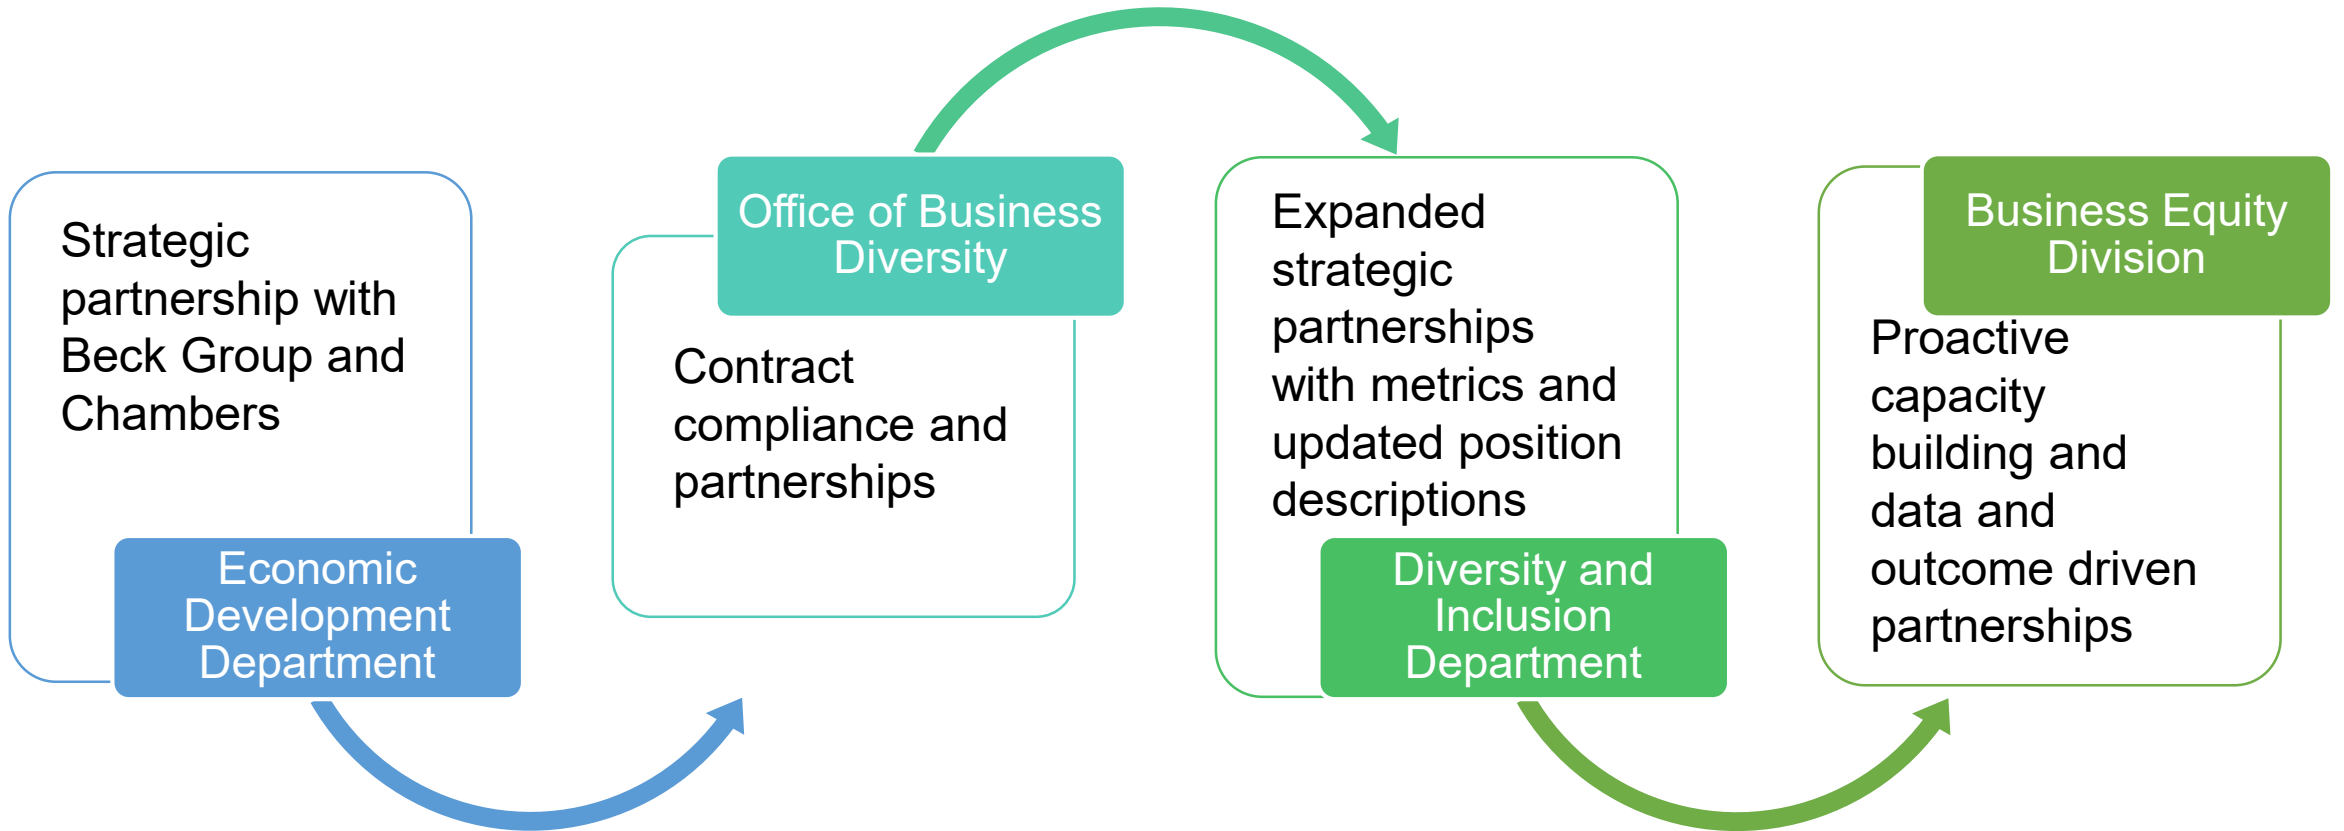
Strategic partnership with Beck Group and Chambers

Economic Development Department

Office of Business Diversity

Contract compliance and partnerships

Expanded strategic partnerships with metrics and updated position descriptions

Diversity and Inclusion Department

Business Equity Division

Proactive capacity building and data and outcome driven partnerships